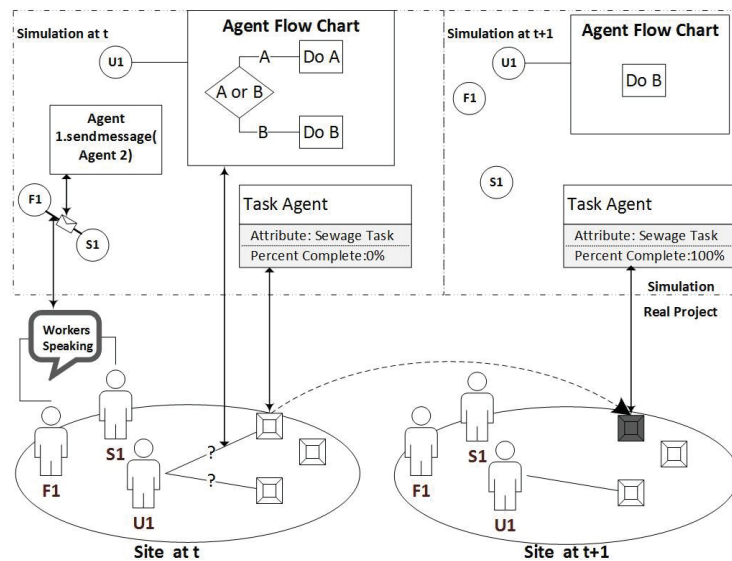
Simulation at t

Agent Flow Chart

U1

A

Do A

A or B

B

Do B

Agent 1.sendmessage( Agent 2)

F1

S1

Task Agent

Attribute: Sewage Task

Percent Complete:0%

Simulation at t+1

Agent Flow Chart

U1

Do B

F1

S1

Task Agent

Attribute: Sewage Task

Percent Complete:100%

Simulation

Real Project

Workers Speaking

S1

F1

U1

?

?

Site at t

S1

F1

U1

Site at t+1